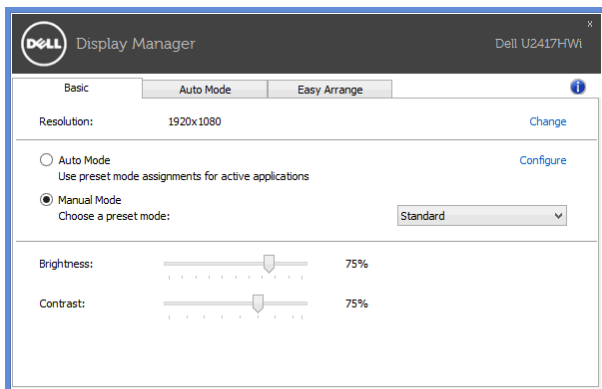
DELL Display Manager

Dell U2417HWi

x

Basic

Auto Mode

Easy Arrange

i

Resolution: 1920x1080

Change

Auto Mode
Use preset mode assignments for active applications

Configure

Manual Mode
Choose a preset mode:

Standard

Brightness: 75%

Contrast: 75%